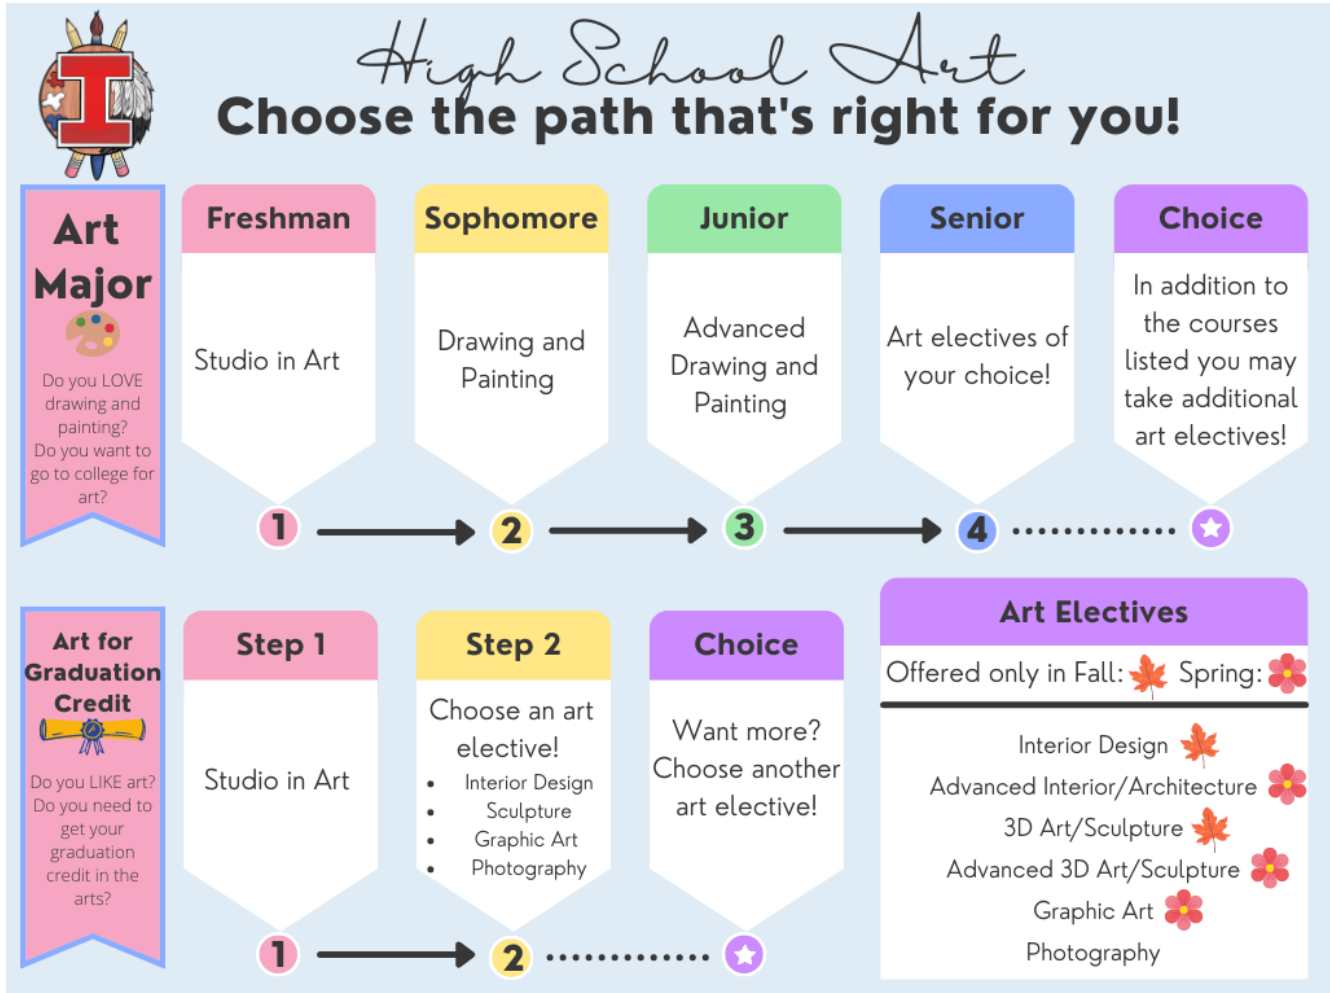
High School Art
Choose the path that's right for you!

Art Major
Do you LOVE drawing and painting? Do you want to go to college for art?

Freshman
Studio in Art
1

Sophomore
Drawing and Painting
2

Junior
Advanced Drawing and Painting
3

Senior
Art electives of your choice!
4

Choice
In addition to the courses listed you may take additional art electives!

Art for Graduation Credit
Do you LIKE art? Do you need to get your graduation credit in the arts?

Step 1
Studio in Art
1

Step 2
Choose an art elective!
- Interior Design
- Sculpture
- Graphic Art
- Photography
2

Choice
Want more? Choose another art elective!

Art Electives
Offered only in Fall: Spring:
Interior Design
Advanced Interior/Architecture
3D Art/Sculpture
Advanced 3D Art/Sculpture
Graphic Art
Photography